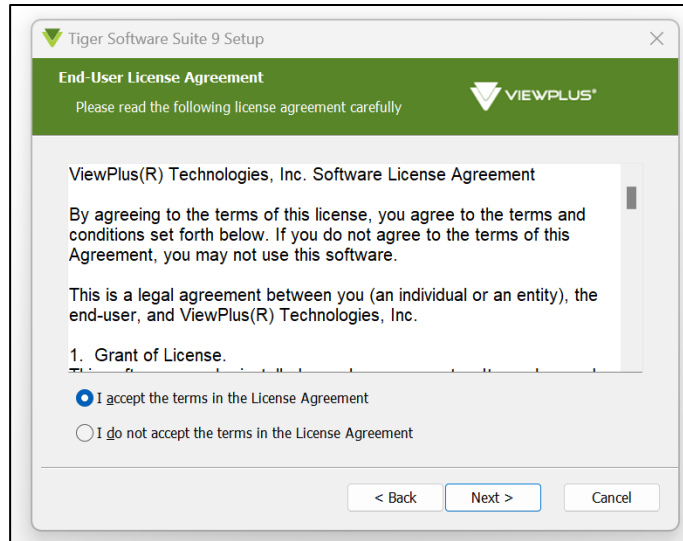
Tiger Software Suite 9 Setup

End-User License Agreement
Please read the following license agreement carefully

VIEWPLUS®

ViewPlus(R) Technologies, Inc. Software License Agreement

By agreeing to the terms of this license, you agree to the terms and conditions set forth below. If you do not agree to the terms of this Agreement, you may not use this software.

This is a legal agreement between you (an individual or an entity), the end-user, and ViewPlus(R) Technologies, Inc.

1. Grant of License.
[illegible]

I accept the terms in the License Agreement

I do not accept the terms in the License Agreement

< Back
Next >
Cancel